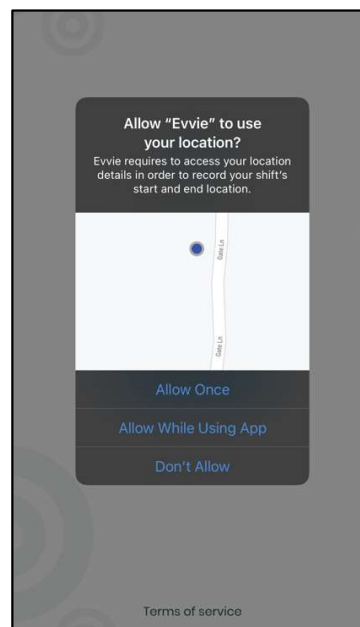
Allow “Evvie” to use your location?

Evvie requires to access your location details in order to record your shift's start and end location.

Gale Ln

Gale Ln

Allow Once

Allow While Using App

Don't Allow

Terms of service